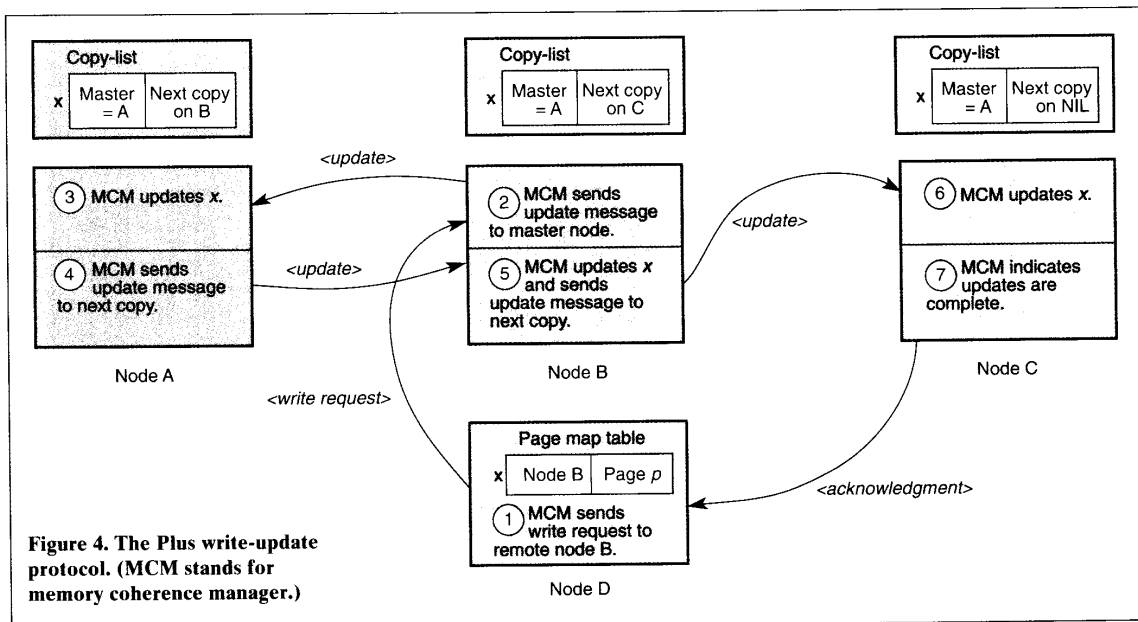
Copy-list

x | Master = A | Next copy on B

Copy-list

x | Master = A | Next copy on C

Copy-list

x | Master = A | Next copy on NIL

<update>

③ MCM updates x.

④ MCM sends update message to next copy.

Node A

② MCM sends update message to master node.

⑤ MCM updates x and sends update message to next copy.

Node B

<update>

<update>

⑥ MCM updates x.

⑦ MCM indicates updates are complete.

Node C

<write request>

Page map table

x | Node B | Page p

① MCM sends write request to remote node B.

Node D

<acknowledgment>

Figure 4. The Plus write-update protocol. (MCM stands for memory coherence manager.)